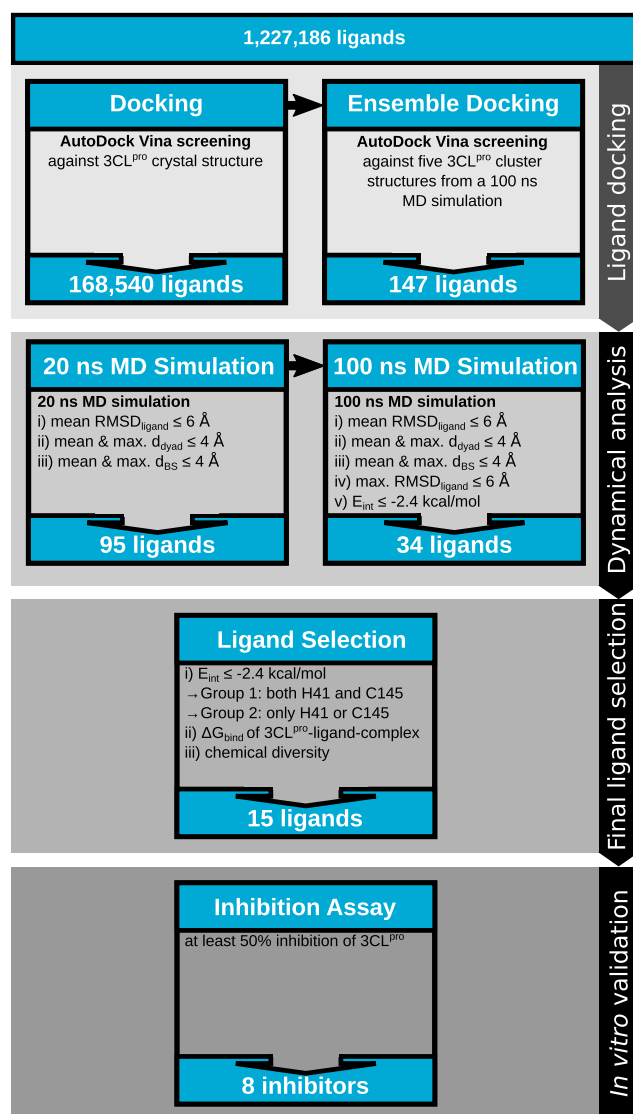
1,227,186 ligands

Docking

**AutoDock Vina screening** against $3CL^{pro}$ crystal structure

168,540 ligands

Ensemble Docking

**AutoDock Vina screening** against five $3CL^{pro}$ cluster structures from a 100 ns MD simulation

147 ligands

Ligand docking

20 ns MD Simulation

**20 ns MD simulation**
i) mean $RMSD_{ligand} \leq 6$ Å
ii) mean & max. $d_{dyad} \leq 4$ Å
iii) mean & max. $d_{BS} \leq 4$ Å

95 ligands

100 ns MD Simulation

**100 ns MD simulation**
i) mean $RMSD_{ligand} \leq 6$ Å
ii) mean & max. $d_{dyad} \leq 4$ Å
iii) mean & max. $d_{BS} \leq 4$ Å
iv) max. $RMSD_{ligand} \leq 6$ Å
v) $E_{int} \leq -2.4$ kcal/mol

34 ligands

Dynamical analysis

Ligand Selection

i) $E_{int} \leq -2.4$ kcal/mol
→Group 1: both H41 and C145
→Group 2: only H41 or C145
ii) $\Delta G_{bind}$ of $3CL^{pro}$-ligand-complex
iii) chemical diversity

15 ligands

Final ligand selection

Inhibition Assay

at least 50% inhibition of $3CL^{pro}$

8 inhibitors

*In vitro* validation